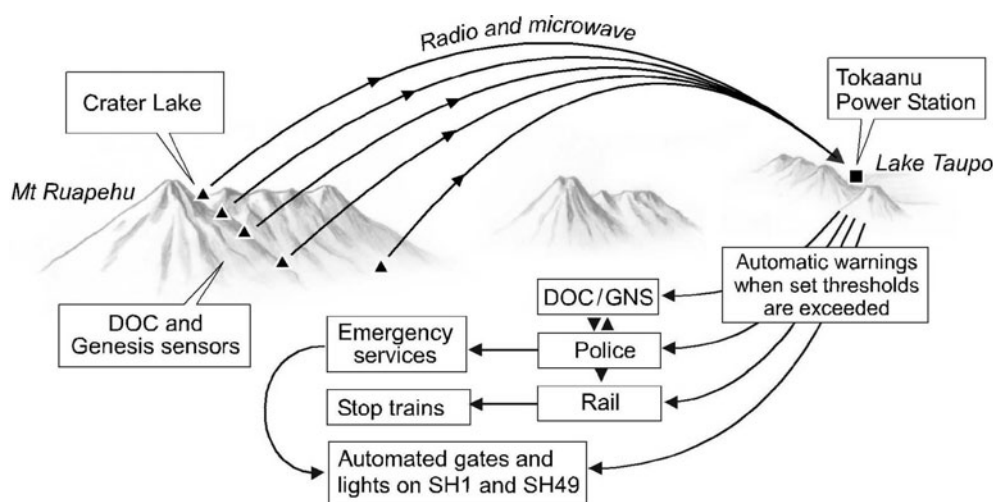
Radio and microwave

Crater Lake

Tokaanu Power Station

Lake Taupo

Mt Ruapehu

DOC and Genesis sensors

Automatic warnings when set thresholds are exceeded

DOC / GNS

Emergency services

Police

Stop trains

Rail

Automated gates and lights on SH1 and SH49